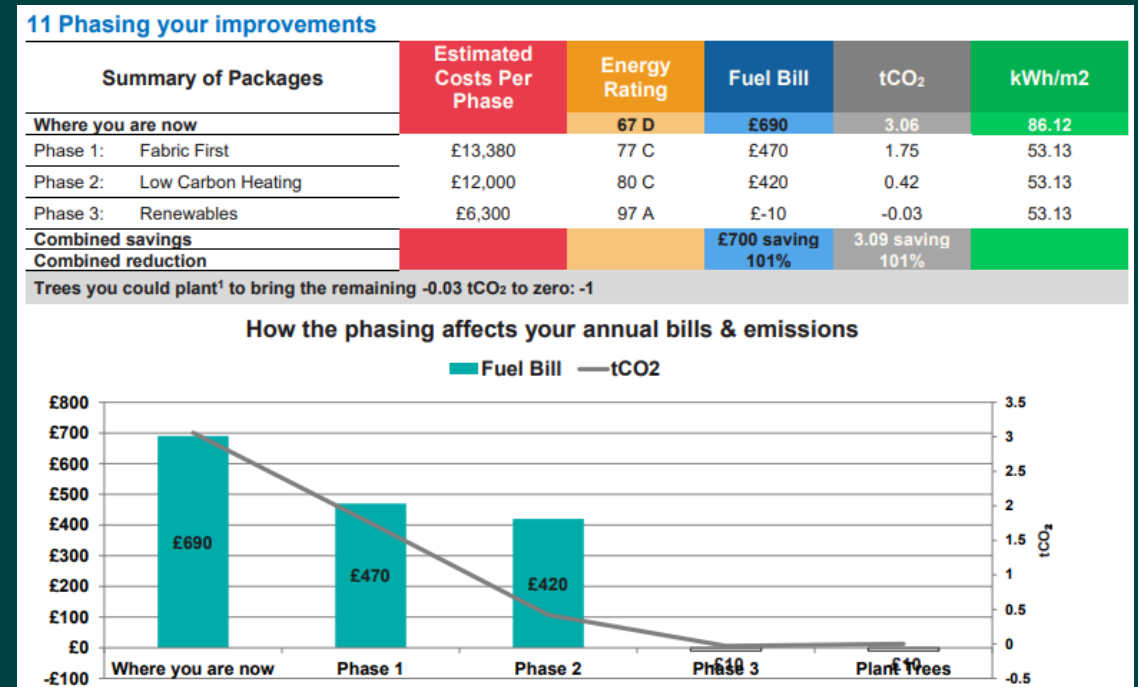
11 Phasing your improvements

| Summary of Packages | | Estimated Costs Per Phase | Energy Rating | Fuel Bill | tCO₂ | kWh/m2 |
|---|---|---|---|---|---|---|
| Where you are now | | | 67 D | £690 | 3.06 | 86.12 |
| Phase 1: | Fabric First | £13,380 | 77 C | £470 | 1.75 | 53.13 |
| Phase 2: | Low Carbon Heating | £12,000 | 80 C | £420 | 0.42 | 53.13 |
| Phase 3: | Renewables | £6,300 | 97 A | £-10 | -0.03 | 53.13 |
| Combined savings<br>Combined reduction | | | | £700 saving<br>101% | 3.09 saving<br>101% | |

Trees you could plant¹ to bring the remaining -0.03 tCO₂ to zero: -1

How the phasing affects your annual bills & emissions

Fuel Bill —tCO2

£800
£700
£600
£500
£400
£300
£200
£100
£0
-£100

£690
£470
£420
£-10
£-10

Where you are now
Phase 1
Phase 2
Phase 3
Plant Trees

3.5
3
2.5
2
1.5
1
0.5
0
-0.5
tCO₂